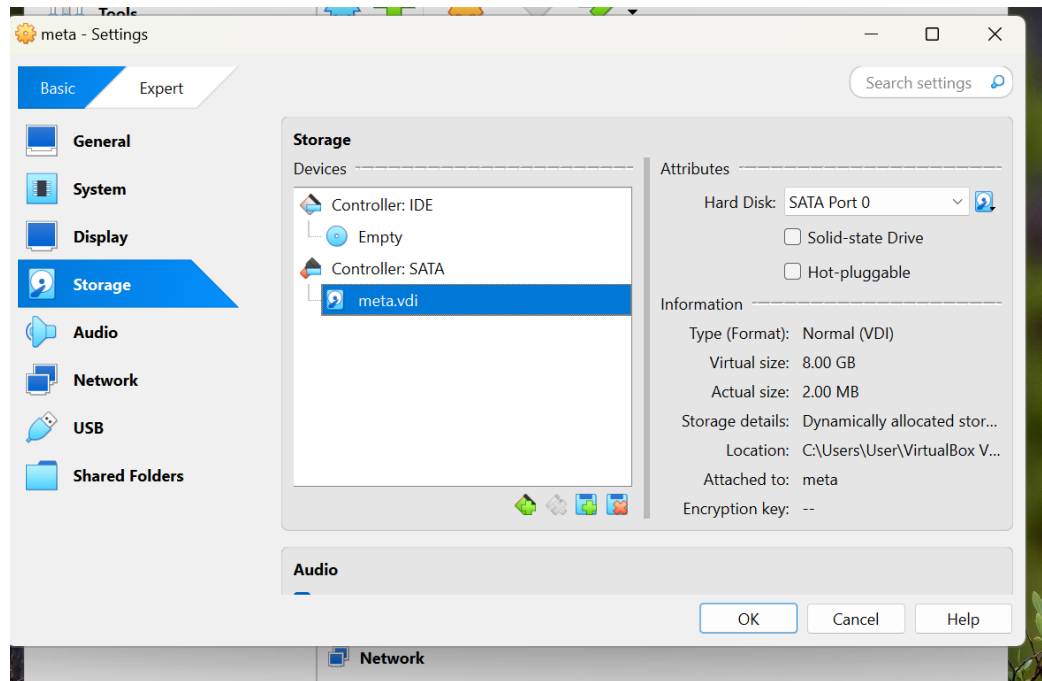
Tools

meta - Settings

Basic Expert

Search settings

General
System
Display
Storage
Audio
Network
USB
Shared Folders

Storage

Devices

Controller: IDE
Empty
Controller: SATA
meta.vdi

Attributes

Hard Disk: SATA Port 0

Solid-state Drive

Hot-pluggable

Information

Type (Format): Normal (VDI)
Virtual size: 8.00 GB
Actual size: 2.00 MB
Storage details: Dynamically allocated stor...
Location: C:\Users\User\VirtualBox V...
Attached to: meta
Encryption key: --

Audio

OK Cancel Help

Network